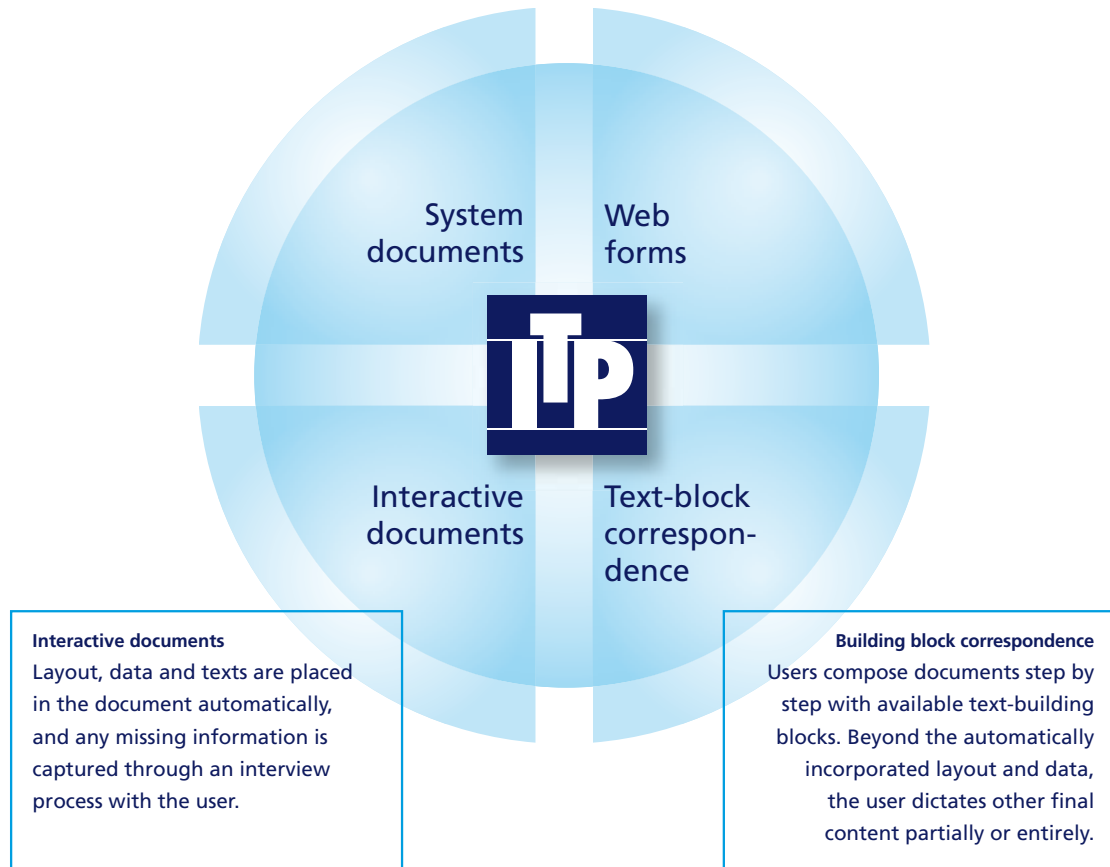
System documents

Web forms

ITP

Interactive documents

Text-block correspondence

Interactive documents
Layout, data and texts are placed in the document automatically, and any missing information is captured through an interview process with the user.

Building block correspondence
Users compose documents step by step with available text-building blocks. Beyond the automatically incorporated layout and data, the user dictates other final content partially or entirely.